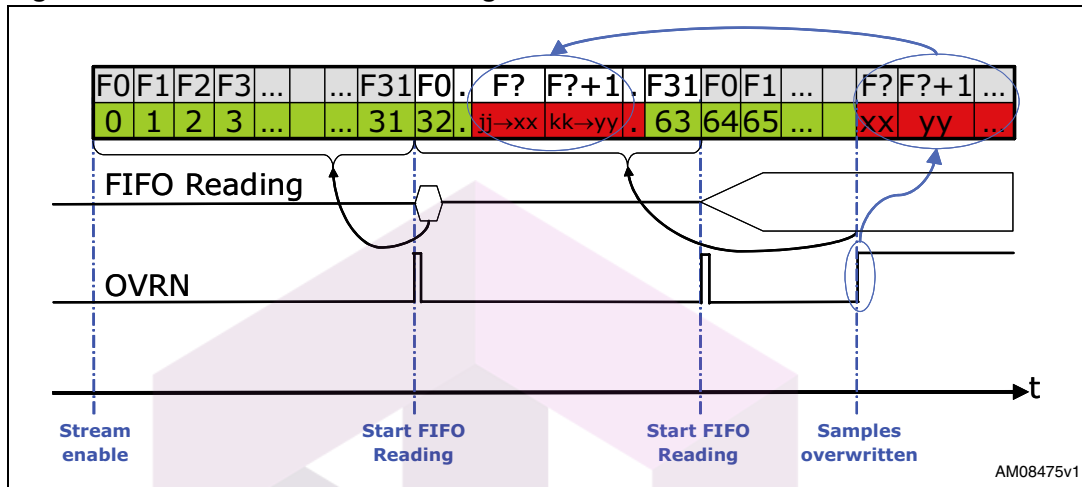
| F0 | F1 | F2 | F3 | ... | | ... | F31 | F0 | . | F? | F?+1 | . | F31 | F0 | F1 | ... | | F? | F?+1 | ... |
|---|---|---|---|---|---|---|---|---|---|---|---|---|---|---|---|---|---|---|---|---|
| 0 | 1 | 2 | 3 | ... | | ... | 31 | 32 | . | jj→xx | kk→yy | . | 63 | 64 | 65 | ... | | xx | yy | ... |

FIFO Reading

OVRN

t

Stream enable

Start FIFO Reading

Start FIFO Reading

Samples overwritten

AM08475v1